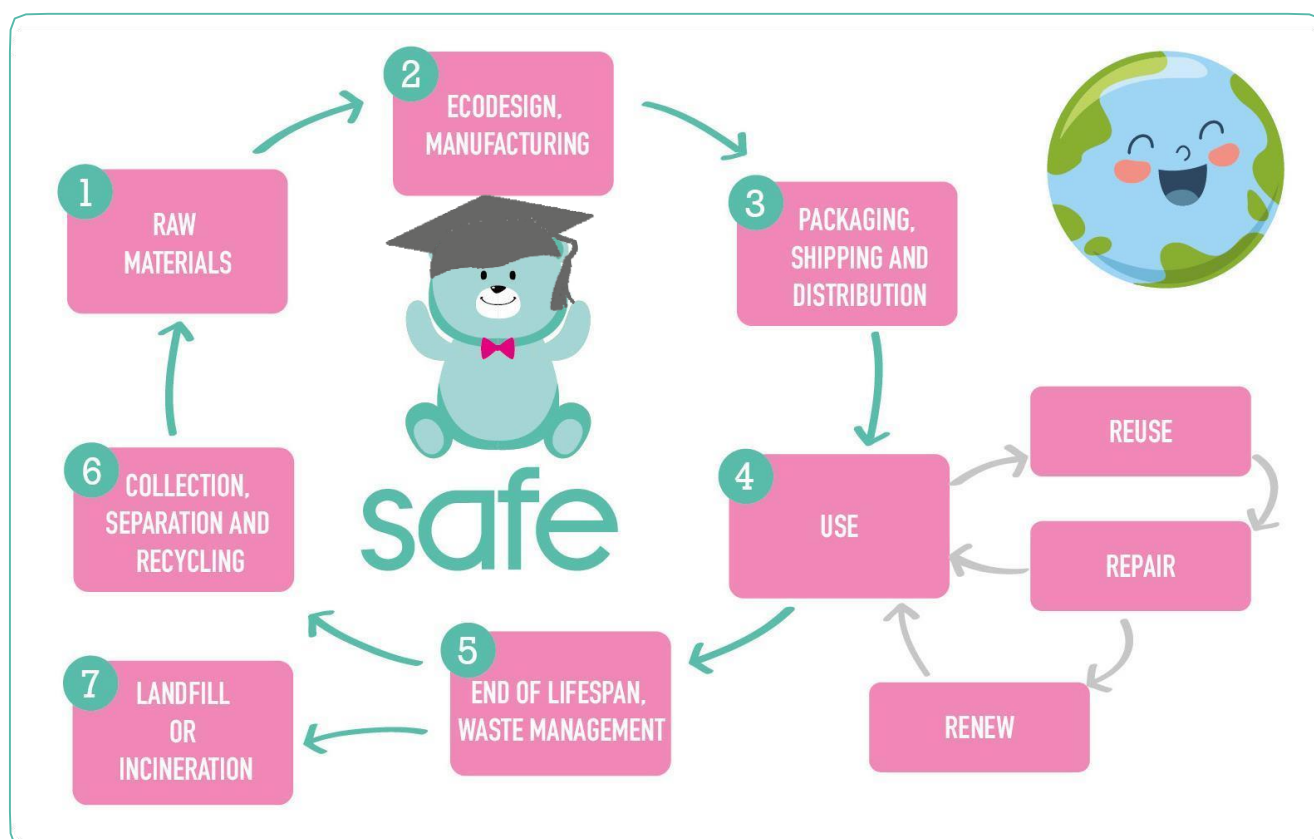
1 RAW MATERIALS

2 ECODESIGN, MANUFACTURING

3 PACKAGING, SHIPPING AND DISTRIBUTION

4 USE

REUSE

REPAIR

RENEW

5 END OF LIFESPAN, WASTE MANAGEMENT

6 COLLECTION, SEPARATION AND RECYCLING

7 LANDFILL OR INCINERATION

safe